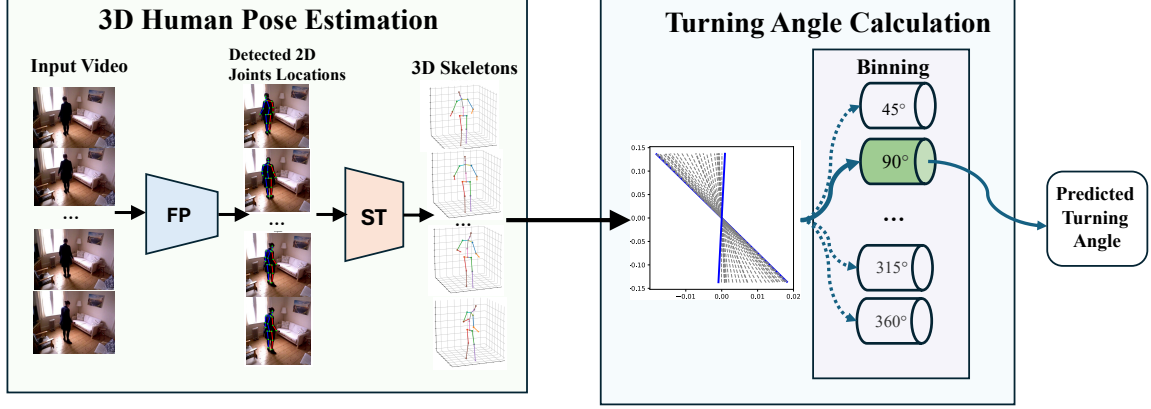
3D Human Pose Estimation

Input Video

...

FP

Detected 2D Joints Locations

...

ST

3D Skeletons

...

Turning Angle Calculation

0.15
0.10
0.05
0.00
-0.05
-0.10
-0.15
-0.01
0.00
0.01
0.02

Binning

45°

90°

...

315°

360°

Predicted Turning Angle